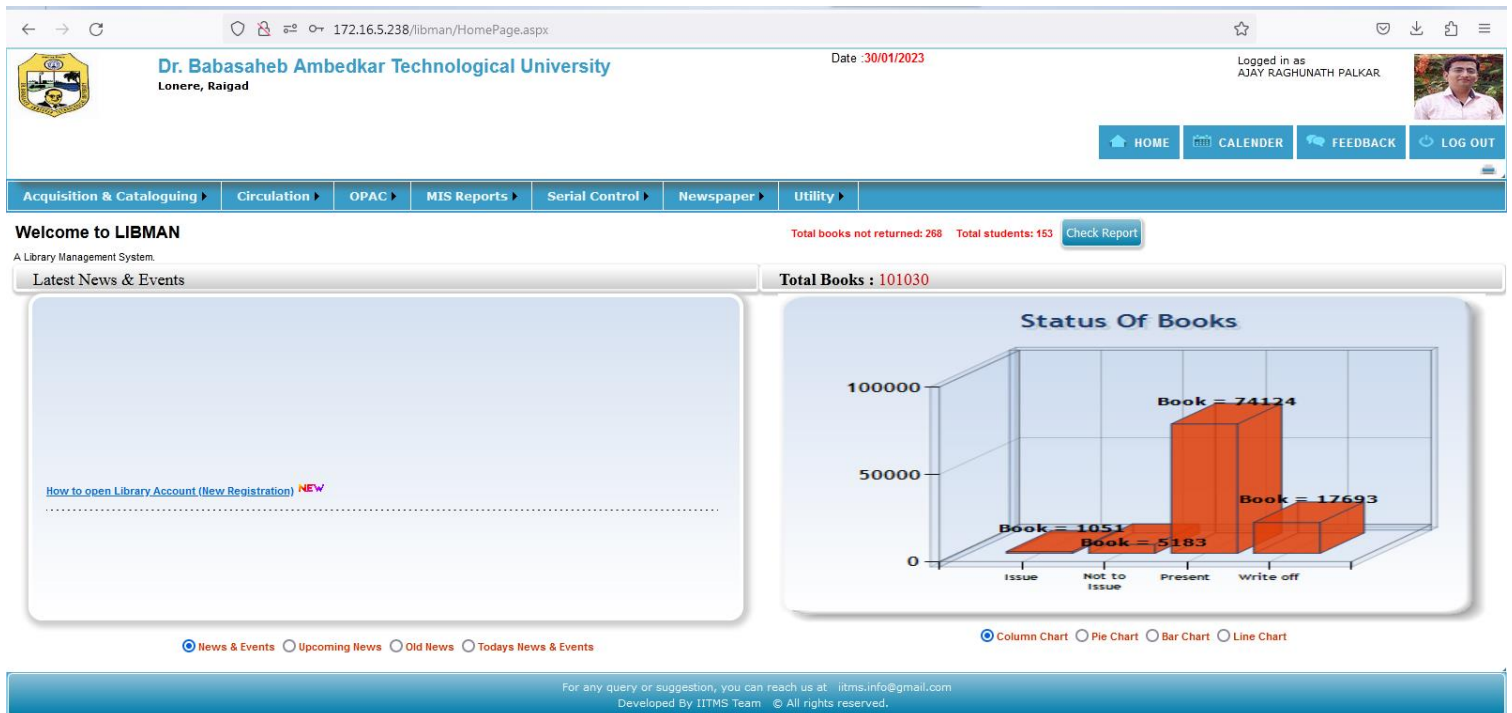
172.16.5.238/libman/HomePage.aspx

Dr. Babasaheb Ambedkar Technological University
Lonere, Raigad

Date :30/01/2023

Logged in as
AJAY RAGHUNATH PALKAR

HOME CALENDER FEEDBACK LOG OUT

Acquisition & Cataloguing Circulation OPAC MIS Reports Serial Control Newspaper Utility

Welcome to LIBMAN
A Library Management System.

Total books not returned: 268 Total students: 153 Check Report

Latest News & Events

Total Books : 101030

How to open Library Account (New Registration) NEW

Status Of Books

100000
50000
0

Book = 1051
Book = 5183
Book = 74124
Book = 17693

Issue
Not to Issue
Present
Write off

News & Events Upcoming News Old News Todays News & Events

Column Chart Pie Chart Bar Chart Line Chart

For any query or suggestion, you can reach us at iitms.info@gmail.com
Developed By IITMS Team © All rights reserved.